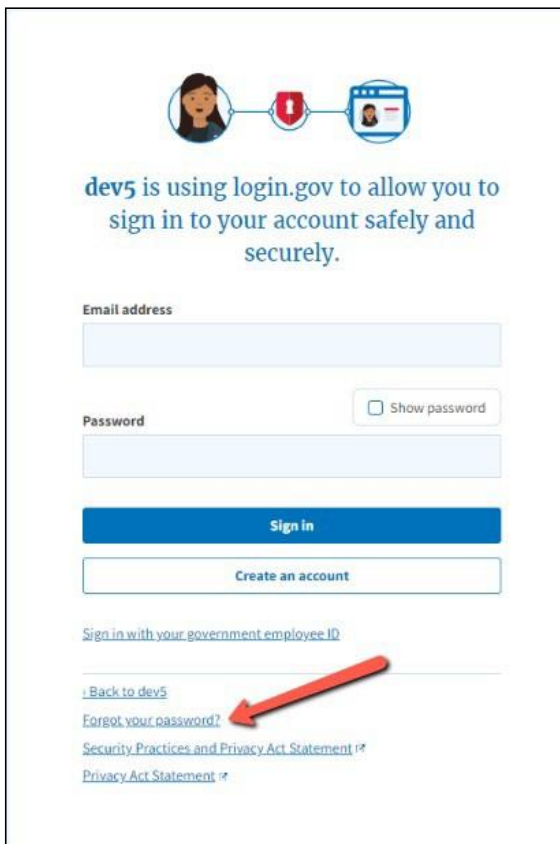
dev5 is using login.gov to allow you to sign in to your account safely and securely.

Email address

Show password

Password

Sign in

Create an account

Sign in with your government employee ID

‹ Back to dev5

Forgot your password?

Security Practices and Privacy Act Statement

Privacy Act Statement